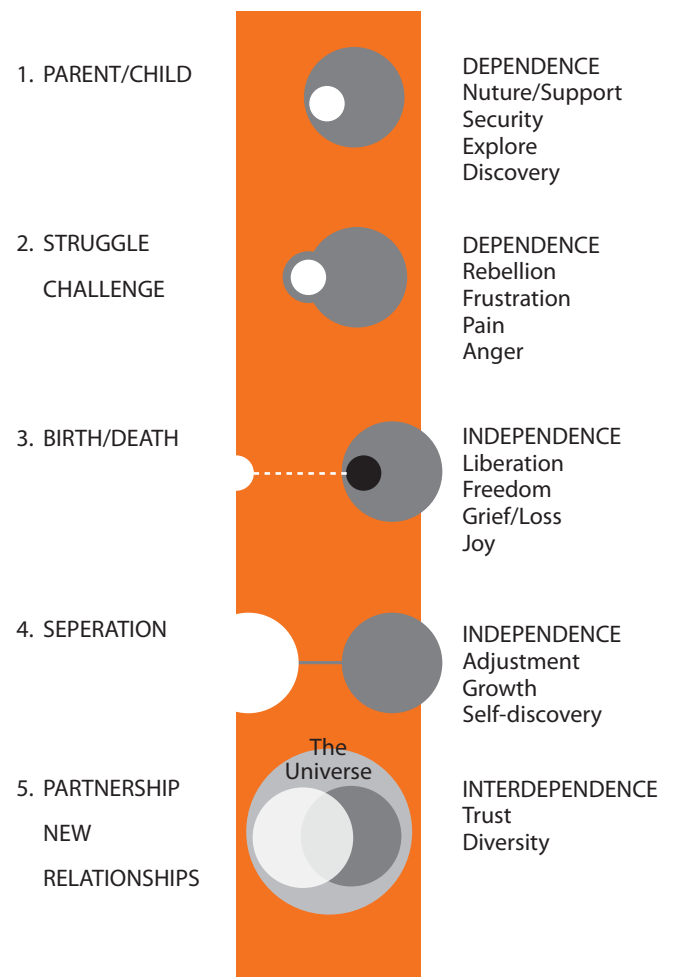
1. PARENT/CHILD

DEPENDENCE
Nuture/Support
Security
Explore
Discovery

2. STRUGGLE
CHALLENGE

DEPENDENCE
Rebellion
Frustration
Pain
Anger

3. BIRTH/DEATH

INDEPENDENCE
Liberation
Freedom
Grief/Loss
Joy

4. SEPERATION

INDEPENDENCE
Adjustment
Growth
Self-discovery

The Universe

5. PARTNERSHIP
NEW
RELATIONSHIPS

INTERDEPENDENCE
Trust
Diversity